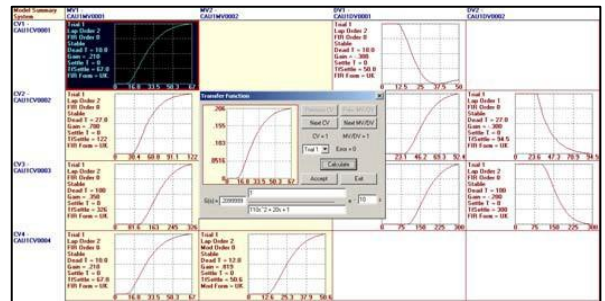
Model Summary System
MV1 CAU1MV0001
MV2 CAU1MV0002
DV1 CAU1DV0001
DV2 CAU1DV0002

CV1 CAU1CV0001
Trial 1
Lap Order 2
FIR Order 0
Stable
Dead T = 10.0
Gain = .210
Settle T = 0
T/Settle = 67.0
FIR Form = UK
0 16.8 33.5 50.3 67

Trial 1
Lap Order 2
FIR Order 0
Stable
Dead T = 10.0
Gain = .210
Settle T = 0
T/Settle = 50.0
FIR Form = UK
0 12.5 25 37.5 50

CV2 CAU1CV0002
Trial 1
Lap Order 2
FIR Order 0
Stable
Dead T = 27.0
Gain = .700
Settle T = 0
T/Settle = 122
FIR Form = UK
0 30.4 60.8 91.1 122

23.1 46.2 69.3 92.4

Trial 1
Lap Order 2
FIR Order 0
Stable
Dead T = 27.0
Gain = .300
Settle T = 0
T/Settle = 94.5
FIR Form = UK
0 23.6 47.3 70.9 94.5

CV3 CAU1CV0003
Trial 1
Lap Order 2
FIR Order 0
Stable
Dead T = 100
Gain = .350
Settle T = 0
T/Settle = 326
FIR Form = UK
0 81.6 163 245 326

Trial 1
Lap Order 2
FIR Order 0
Stable
Dead T = 100
Gain = .200
Settle T = 0
T/Settle = 300
FIR Form = UK
0 75 150 225 300

0 75 150 225 300

CV4 CAU1CV0004
Trial 1
Lap Order 2
FIR Order 0
Stable
Dead T = 10.0
Gain = .210
Settle T = 0
T/Settle = 67.0
FIR Form = UK
0 16.8 33.5 50.3 67

Trial 1
Lap Order 2
Mod Order 0
Stable
Dead T = 12.0
Gain = .419
Settle T = 0
T/Settle = 50.6
Mod Form = UK
0 12.6 25.3 37.9 50.6

Transfer Function
.206
.155
.103
.0516
0 16.8 33.5 50.3 67
Previous CV
Prev MV/DV
Next CV
Next MV/DV
CV = 1
MV/DV = 1
Trial 1
Error = 0
Calculate
Accept
Exit
G(s) = .2099999
1
310s^2 + 20s + 1
e
10
s